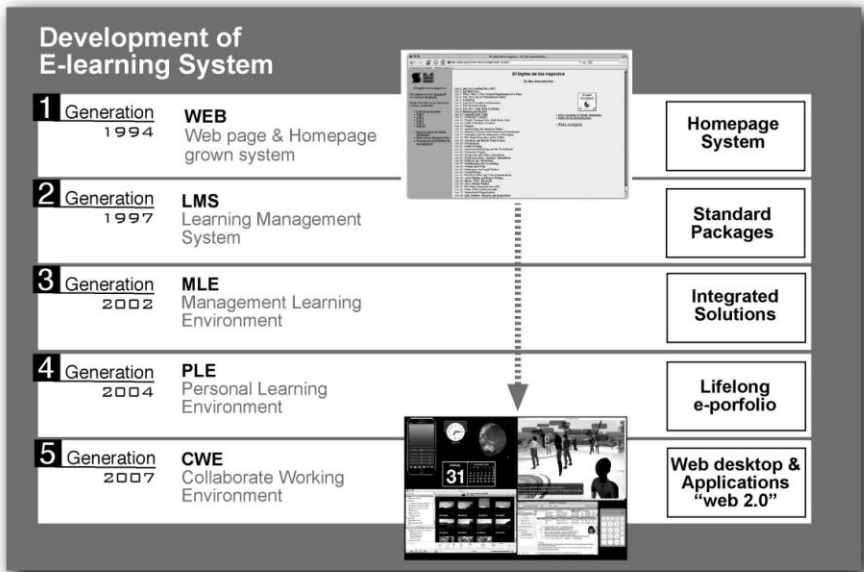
Development of E-learning System

1 Generation 1994
WEB
Web page & Homepage grown system

Homepage System

El ingenio de los negocios

2 Generation 1997
LMS
Learning Management System

Standard Packages

3 Generation 2002
MLE
Management Learning Environment

Integrated Solutions

4 Generation 2004
PLE
Personal Learning Environment

Lifelong e-porfolio

5 Generation 2007
CWE
Collaborate Working Environment

31

Web desktop & Applications "web 2.0"